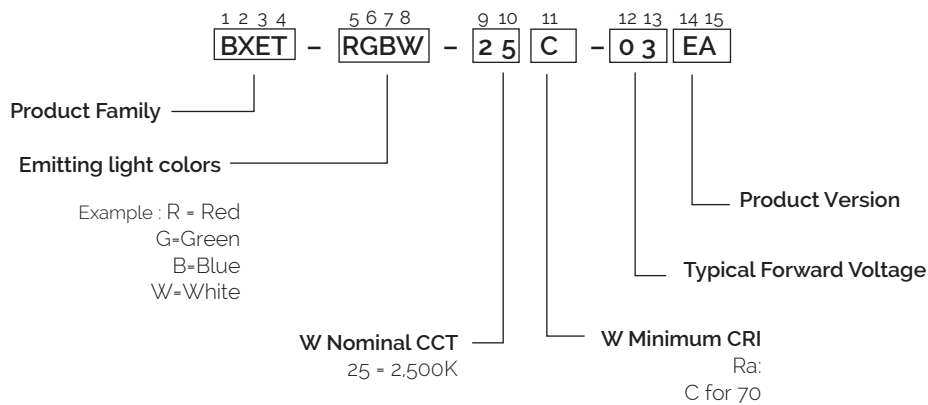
1 2 3 4 BXET – 5 6 7 8 RGBW – 9 10 2 5 11 C – 12 13 0 3 14 15 EA

Product Family

Emitting light colors

Example : R = Red
G=Green
B=Blue
W=White

Product Version

Typical Forward Voltage

W Nominal CCT
25 = 2,500K

W Minimum CRI
Ra:
C for 70